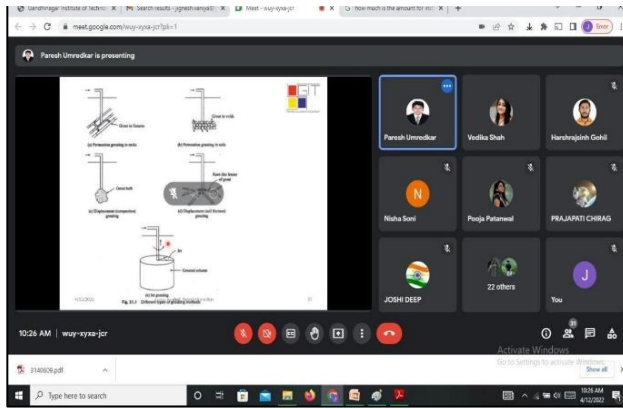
Gandhinagar Institute of Technol × | Search results - jignesh vaniyadi × | Meet - wuy-xyxa-jcr × | how much is the amount for inst × | +

meet.google.com/wuy-xyxa-jcr?pli=1

Error

Paresh Umredkar is presenting

(a) Permeation grouting in soils

(b) Permeation grouting in rocks

(c) Displacement (compaction) grouting

(d) Displacement (soil fracture) grouting

(e) Jet grouting

Fig. 21.1 Different types of grouting methods

Paresh Umredkar

Vedika Shah

Harshrajsinh Gohil

N

Nisha Soni

Pooja Patanwal

PRAJAPATI CHIRAG

JOSHI DEEP

22 others

J

You

10:26 AM | wuy-xyxa-jcr

Activate Windows
Go to Settings to activate Windows.

3140609.pdf

Show all

Type here to search

10:26 AM
4/12/2022